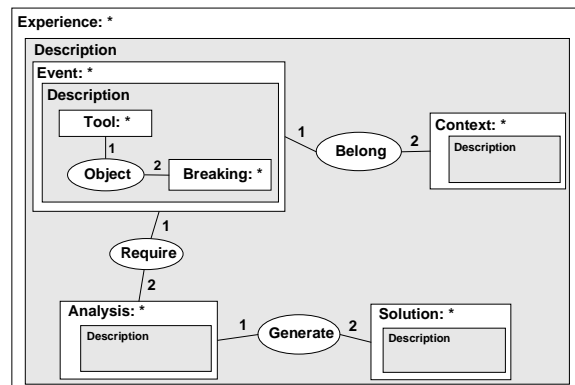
Experience: *

Description

Event: *

Description

Tool: *

1

Object

2

Breaking: *

1

Belong

2

Context: *

Description

1

Require

2

Analysis: *

Description

1

Generate

2

Solution: *

Description